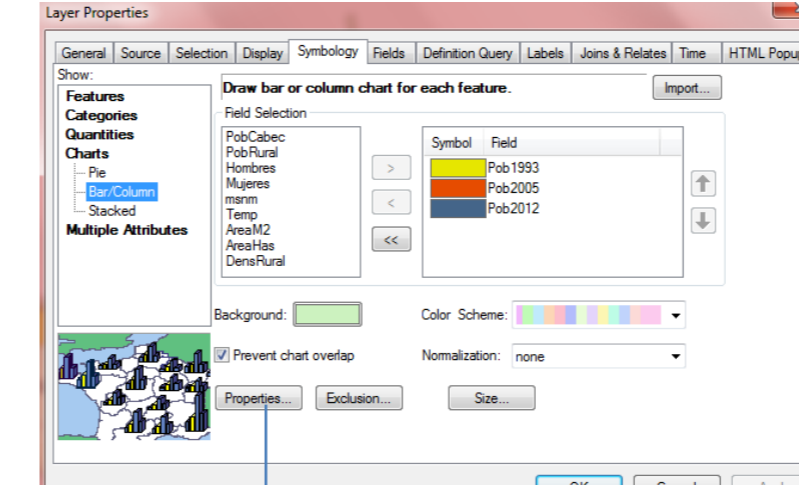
Layer Properties

General | Source | Selection | Display | Symbology | Fields | Definition Query | Labels | Joins & Relates | Time | HTML Popu

Show:
Features
Categories
Quantities
Charts
Pie
Bar/Column
Stacked
Multiple Attributes

Draw bar or column chart for each feature.

Import...

Field Selection

PobCabec
PobRural
Hombres
Mujeres
msnm
Temp
AreaM2
AreaHas
DensRural

>
<
<<

| Symbol | Field |
|---|---|
| | Pob1993 |
| | Pob2005 |
| | Pob2012 |

Background:

Color Scheme:

Prevent chart overlap

Normalization: none

Properties...

Exclusion...

Size...